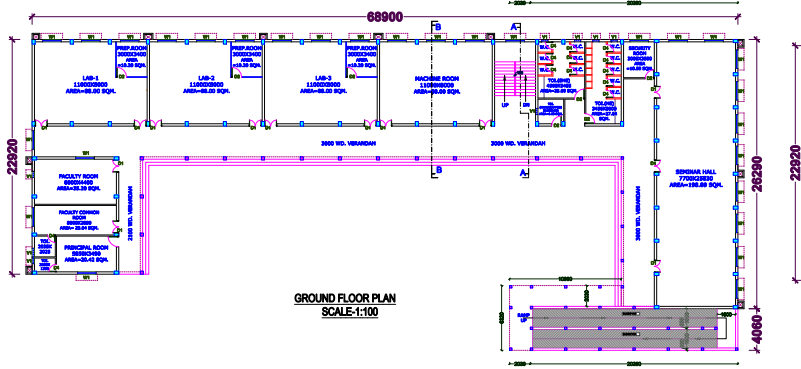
68900

22920

26290

22920

4060

PREP.ROOM 3600X3400 AREA =12.39 SQM.

LAB-1 11000X8000 AREA=88.00 SQM.

LAB-2 11000X8000 AREA=88.00 SQM.

PREP.ROOM 3600X3400 AREA =12.39 SQM.

LAB-3 11000X8000 AREA=88.00 SQM.

PREP.ROOM 3600X3400 AREA =12.39 SQM.

MACHINE ROOM 11000X8000 AREA=88.00 SQM.

UP

DN

W.C.

TOL.(GENTS) AREA=26.59 SQM.

TOL.(LADIES) AREA=27.03 SQM.

SECURITY ROOM 3600X3400 AREA =12.39 SQM.

3000 WD. VERANDAH

3000 WD. VERANDAH

FACULTY ROOM 6600X4400 AREA=29.30 SQM.

FACULTY COMMON ROOM AREA=28.04 SQM.

TOIL.

PRINCIPAL ROOM 5950X3400 AREA=20.42 SQM.

2150 WD. VERANDAH

3000 WD. VERANDAH

SEMINAR HALL 7700X25830 AREA=198.89 SQM.

RAMP UP

A

A

B

B

GROUND FLOOR PLAN
SCALE-1:100